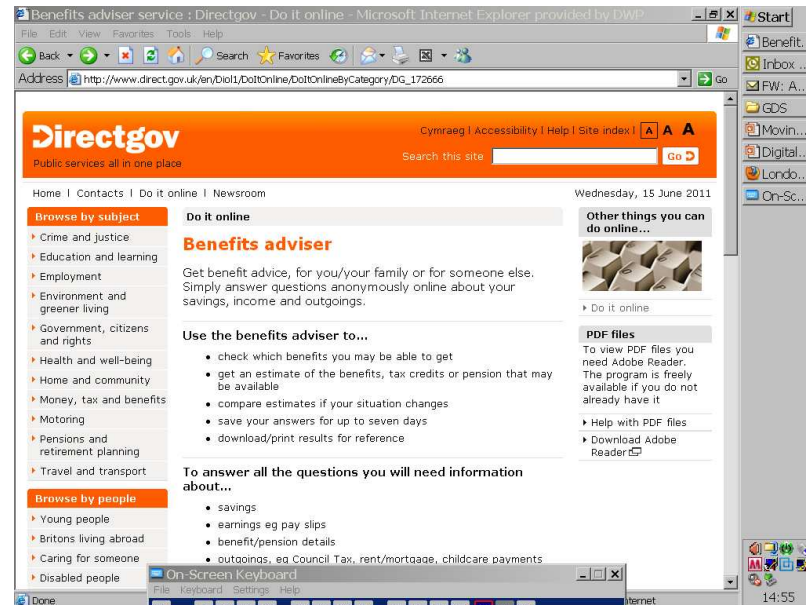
Benefits adviser service : Directgov - Do it online - Microsoft Internet Explorer provided by DWP

File Edit View Favorites Tools Help

Back Search Favorites

Address http://www.direct.gov.uk/en/Diol1/DoItOnline/DoItOnlineByCategory/DG_172666 Go

Start

Benefit...

Inbox ...

FW: A...

GDS

Movin...

Digital...

Londo...

On-Sc...

Directgov

Public services all in one place

Cymraeg | Accessibility | Help | Site index | A A A

Search this site Go

Home | Contacts | Do it online | Newsroom

Wednesday, 15 June 2011

Browse by subject

Crime and justice

Education and learning

Employment

Environment and greener living

Government, citizens and rights

Health and well-being

Home and community

Money, tax and benefits

Motoring

Pensions and retirement planning

Travel and transport

Browse by people

Young people

Britons living abroad

Caring for someone

Disabled people

Do it online

Benefits adviser

Get benefit advice, for you/your family or for someone else. Simply answer questions anonymously online about your savings, income and outgoings.

Use the benefits adviser to...

• check which benefits you may be able to get
• get an estimate of the benefits, tax credits or pension that may be available
• compare estimates if your situation changes
• save your answers for up to seven days
• download/print results for reference

To answer all the questions you will need information about...

• savings
• earnings eg pay slips
• benefit/pension details
• outgoings, eg Council Tax, rent/mortgage, childcare payments

Other things you can do online...

Do it online

PDF files

To view PDF files you need Adobe Reader. The program is freely available if you do not already have it

Help with PDF files

Download Adobe Reader

On-Screen Keyboard

File Keyboard Settings Help

Done

nternet

14:55